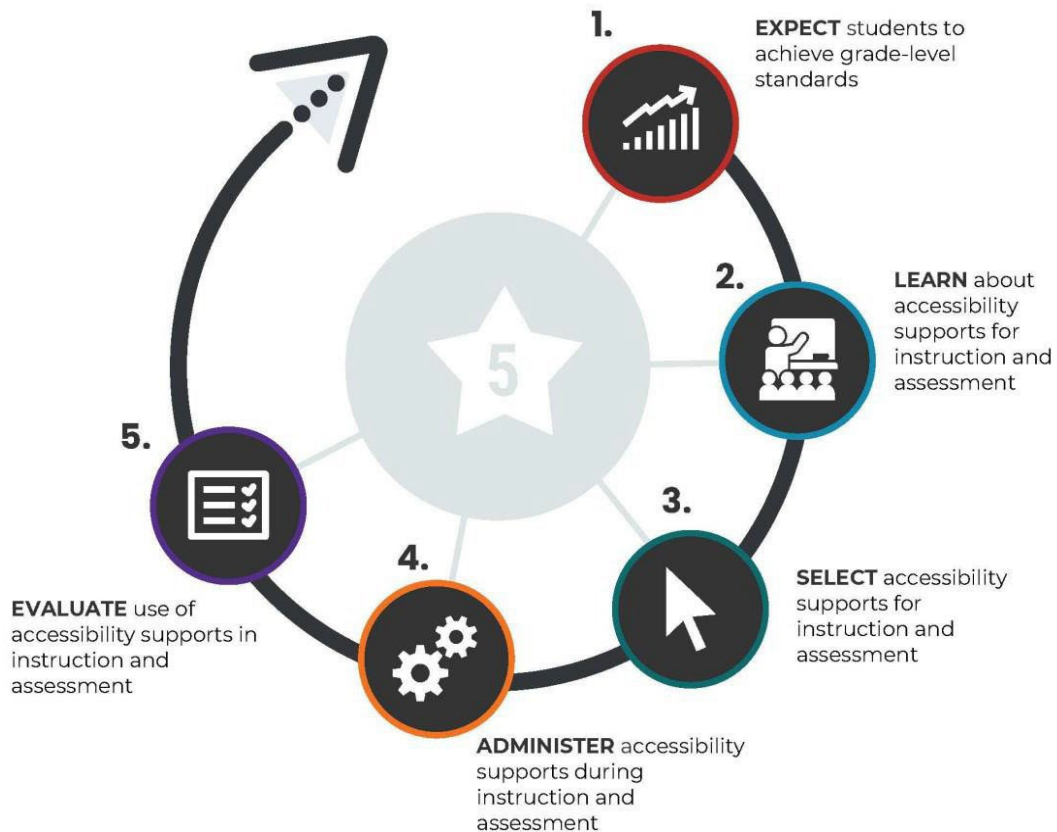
1.

EXPECT students to achieve grade-level standards

2.

LEARN about accessibility supports for instruction and assessment

3.

SELECT accessibility supports for instruction and assessment

4.

ADMINISTER accessibility supports during instruction and assessment

5.

EVALUATE use of accessibility supports in instruction and assessment

5